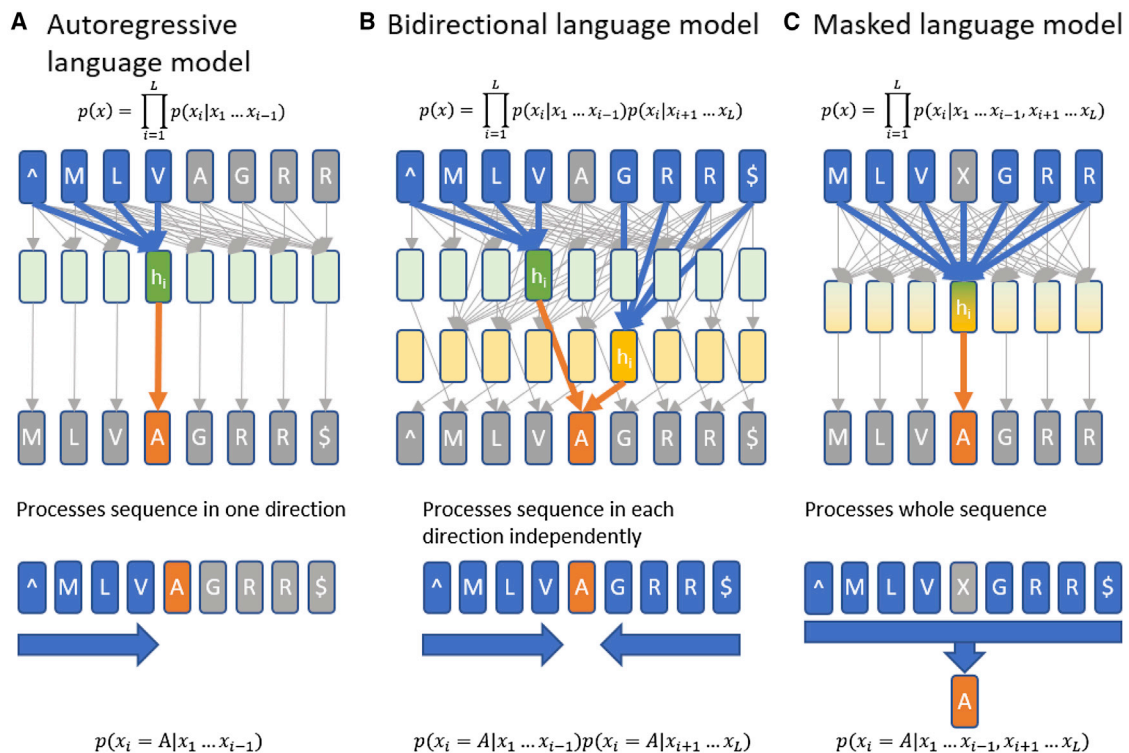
A Autoregressive language model

$p(x) = \prod_{i=1}^{L} p(x_i | x_1 \dots x_{i-1})$

^ M L V A G R R

$h_i$

M L V A G R R $

Processes sequence in one direction

^ M L V A G R R $

$p(x_i = \text{A} | x_1 \dots x_{i-1})$

B Bidirectional language model

$p(x) = \prod_{i=1}^{L} p(x_i | x_1 \dots x_{i-1}) p(x_i | x_{i+1} \dots x_L)$

^ M L V A G R R $

$h_i$

$h_i$

^ M L V A G R R $

Processes sequence in each direction independently

^ M L V A G R R $

$p(x_i = A | x_1 \dots x_{i-1}) p(x_i = A | x_{i+1} \dots x_L)$

C Masked language model

$p(x) = \prod_{i=1}^{L} p(x_i | x_1 \dots x_{i-1}, x_{i+1} \dots x_L)$

M L V X G R R

$h_i$

M L V A G R R

Processes whole sequence

^ M L V X G R R $

A

$p(x_i = A | x_1 \dots x_{i-1}, x_{i+1} \dots x_L)$